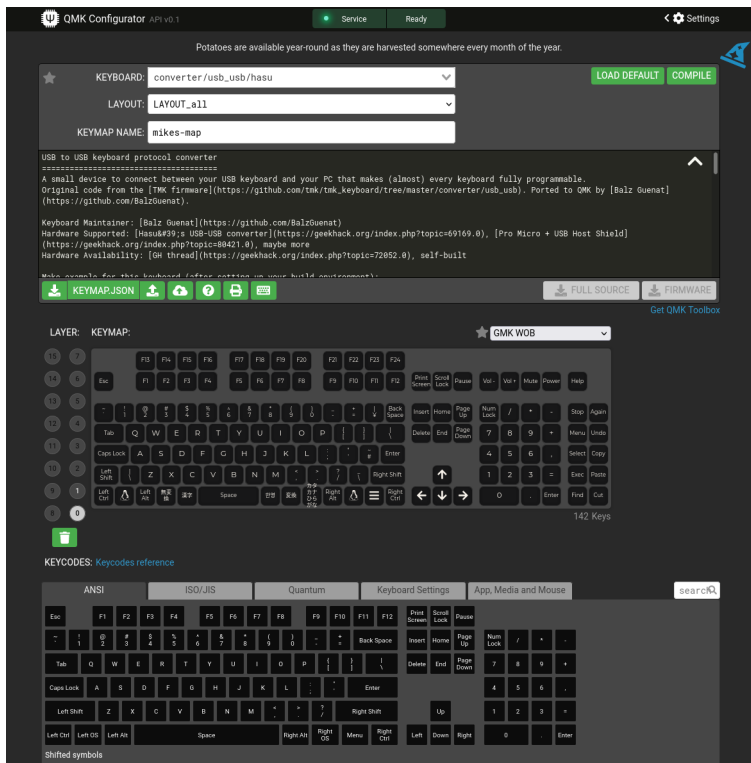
QMK Configurator API v0.1 Service Ready < Settings

Potatoes are available year-round as they are harvested somewhere every month of the year.

KEYBOARD: converter/usb_usb/hasu
LOAD DEFAULT COMPILE
LAYOUT: LAYOUT_all
KEYMAP NAME: mikes-map

USB to USB keyboard protocol converter
=======================================
A small device to connect between your USB keyboard and your PC that makes (almost) every keyboard fully programmable.
Original code from the [TMK firmware](https://github.com/tmk/tmk_keyboard/tree/master/converter/usb_usb). Ported to QMK by [Balz Guenat](https://github.com/BalzGuenat).

Keyboard Maintainer: [Balz Guenat](https://github.com/BalzGuenat)
Hardware Supported: [Hasu&#39;s USB-USB converter](https://geekhack.org/index.php?topic=69169.0), [Pro Micro + USB Host Shield](https://geekhack.org/index.php?topic=80421.0), maybe more
Hardware Availability: [GH thread](https://geekhack.org/index.php?topic=72052.0), self-built

Make example for this keyboard (after setting up your build environment):

KEYMAP.JSON
FULL SOURCE FIRMWARE
Get QMK Toolbox

LAYER: KEYMAP: GMK WOB

15 7 14 6 13 5 12 4 11 3 10 2 9 1 8 0

F13 F14 F15 F16 F17 F18 F19 F20 F21 F22 F23 F24
Esc F1 F2 F3 F4 F5 F6 F7 F8 F9 F10 F11 F12 Print Screen Scroll Lock Pause Vol - Vol + Mute Power Help
~ ` ! 1 @ 2 # 3 $ 4 % 5 ^ 6 & 7 * 8 ( 9 ) 0 _ - + = | ¥ Back Space Insert Home Page Up Num Lock / * - Stop Again
Tab Q W E R T Y U I O P { [ } ] | \ Delete End Page Down 7 8 9 + Menu Undo
Caps Lock A S D F G H J K L : ; " ' ~ # Enter 4 5 6 , Select Copy
Left Shift | \ Z X C V B N M < , > . ? / _ Right Shift 1 2 3 = Exec Paste
Left Ctrl Left Alt 無変換 漢字 Space 한영 変換 カタカナ ひらがな Right Alt Right Ctrl 0 . Enter Find Cut
142 Keys

KEYCODES: Keycodes reference

ANSI ISO/JIS Quantum Keyboard Settings App, Media and Mouse search

Esc F1 F2 F3 F4 F5 F6 F7 F8 F9 F10 F11 F12 Print Screen Scroll Lock Pause
~ ` ! 1 @ 2 # 3 $ 4 % 5 ^ 6 & 7 * 8 ( 9 ) 0 _ - + = Back Space Insert Home Page Up Num Lock / * -
Tab Q W E R T Y U I O P { [ } ] | \ Delete End Page Down 7 8 9 +
Caps Lock A S D F G H J K L : ; " ' Enter 4 5 6 ,
Left Shift Z X C V B N M < , > . ? / Right Shift Up 1 2 3 =
Left Ctrl Left OS Left Alt Space Right Alt Right OS Menu Right Ctrl Left Down Right 0 . Enter
Shifted symbols